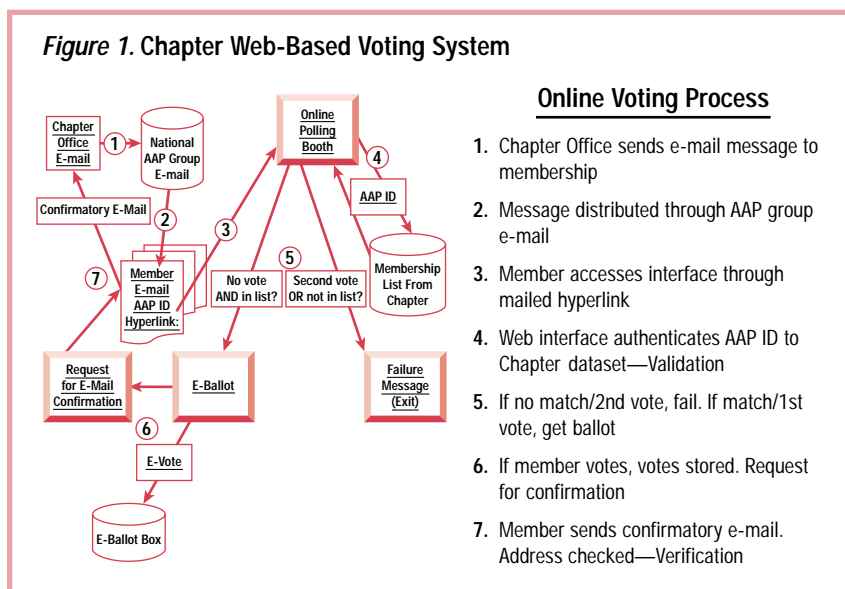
*Figure 1.* Chapter Web-Based Voting System

Chapter Office E-mail

1

National AAP Group E-mail

Online Polling Booth

4

AAP ID

Confirmatory E-Mail

2

3

Membership List From Chapter

7

Member E-mail AAP ID Hyperlink:

5

No vote AND in list?

Second vote OR not in list?

Request for E-Mail Confirmation

E-Ballot

Failure Message (Exit)

6

E-Vote

E-Ballot Box

Online Voting Process

1. Chapter Office sends e-mail message to membership

2. Message distributed through AAP group e-mail

3. Member accesses interface through mailed hyperlink

4. Web interface authenticates AAP ID to Chapter dataset—Validation

5. If no match/2nd vote, fail. If match/1st vote, get ballot

6. If member votes, votes stored. Request for confirmation

7. Member sends confirmatory e-mail. Address checked—Verification